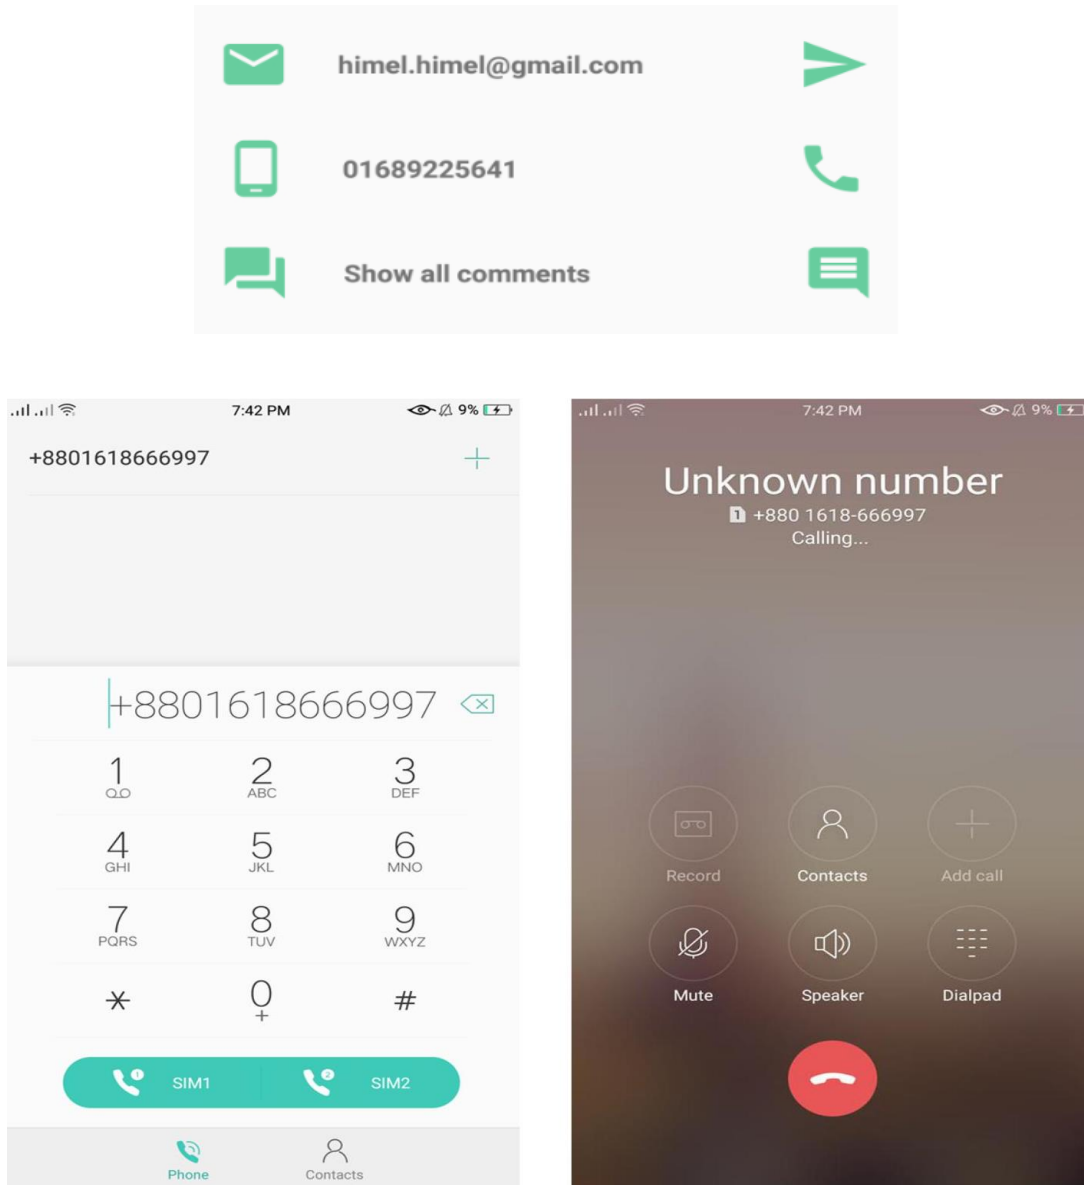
himel.himel@gmail.com

01689225641

Show all comments

7:42 PM 9%

+8801618666997 +

+8801618666997

1 QO
2 ABC
3 DEF
4 GHI
5 JKL
6 MNO
7 PQRS
8 TUV
9 WXYZ
* 
0 +
#

SIM1 SIM2

Phone Contacts

7:42 PM 9%

Unknown number
1 +880 1618-666997
Calling...

Record Contacts Add call
Mute Speaker Dialpad